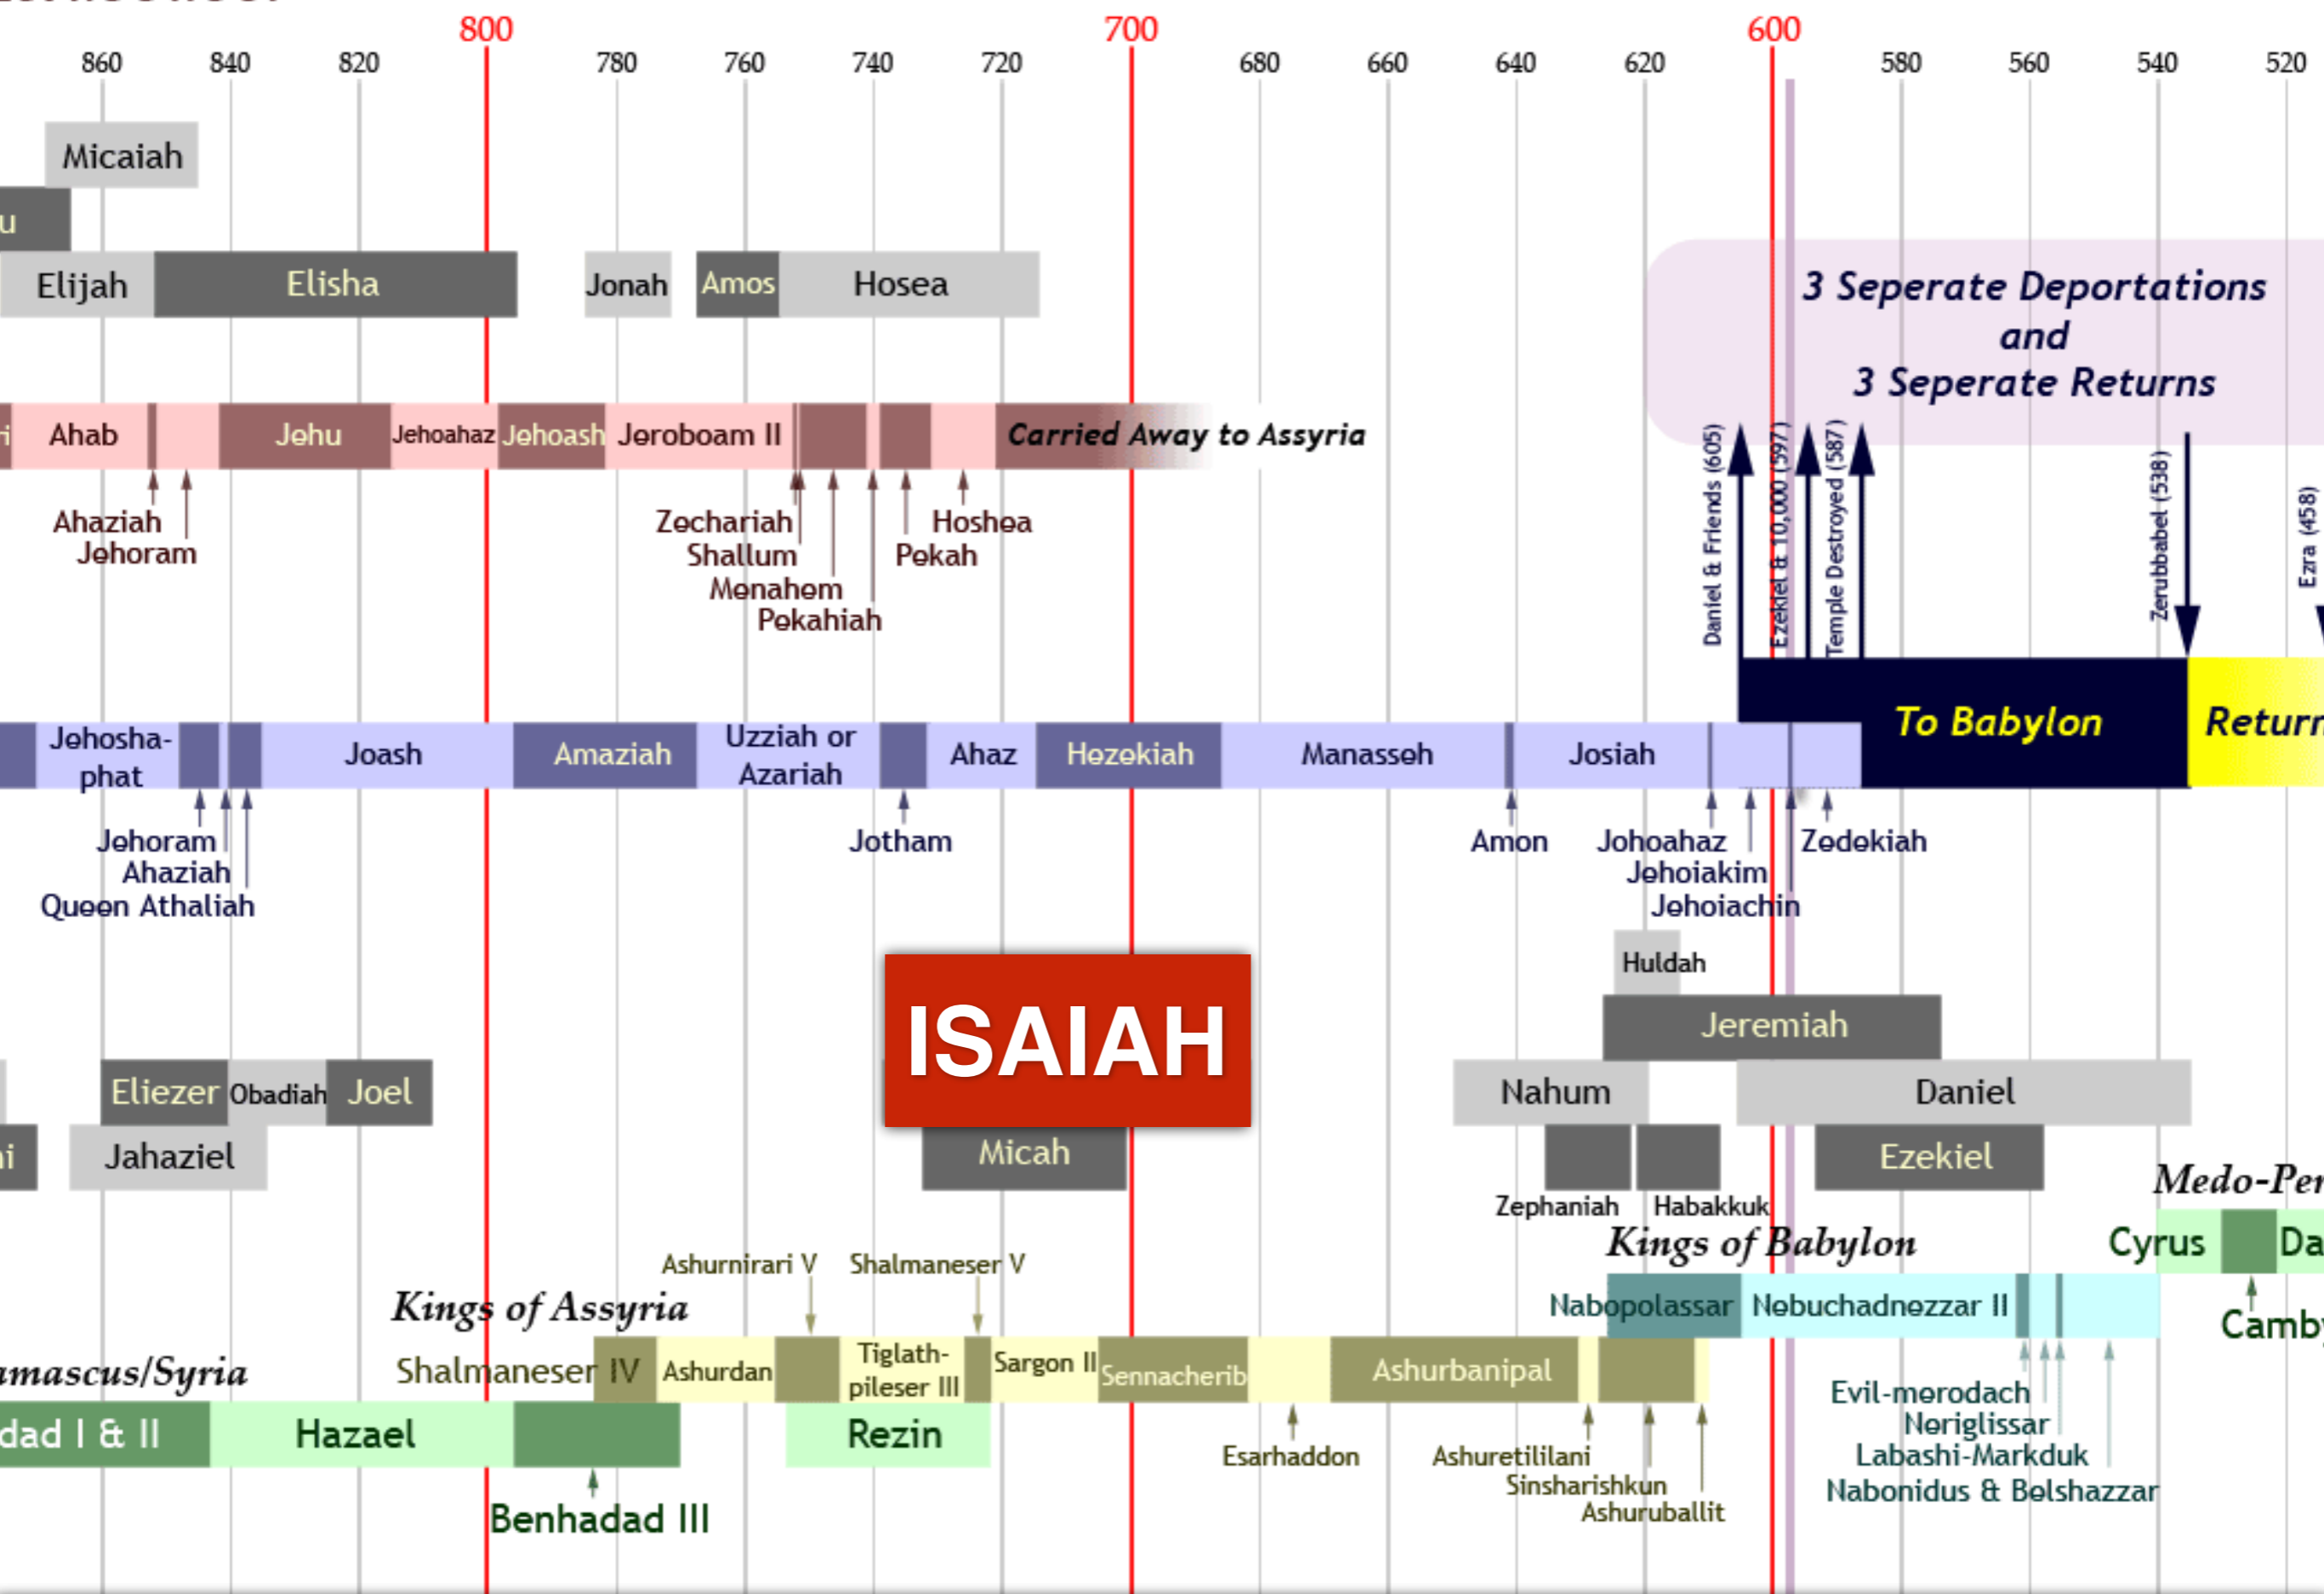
800 700 600
860 840 820 780 760 740 720 680 660 640 620 580 560 540 520

Micaiah
u
Elijah Elisha Jonah Amos Hosea

3 Seperate Deportations and 3 Seperate Returns

i Ahab Jehu Jehoahaz Jehoash Jeroboam II Carried Away to Assyria

Ahaziah Jehoram
Zechariah Shallum Menahem Pekahiah
Hoshea Pekah

Daniel & Friends (605)
Ezekiel & 10,000 (597)
Temple Destroyed (587)
Zerubbabel (538)
Ezra (458)

To Babylon Return

Jehosha-phat Joash Amaziah Uzziah or Azariah Ahaz Hezekiah Manasseh Josiah

Jehoram Ahaziah Queen Athaliah
Jotham
Amon
Johoahaz Jehoiakim Jehoiachin
Zedekiah

Huldah
Jeremiah
ISAIAH
Eliezer Obadiah Joel
Nahum Daniel
i Jahaziel
Micah
Ezekiel
Zephaniah Habakkuk
Medo-Per
Kings of Babylon
Cyrus Da
Ashurnirari V Shalmaneser V
Kings of Assyria
Nabopolassar Nebuchadnezzar II
Camb
amascus/Syria
Shalmaneser IV Ashurdan Tiglath-pileser III Sargon II Sennacherib Ashurbanipal
Evil-merodach Neriglissar Labashi-Markduk Nabonidus & Belshazzar
dad I & II Hazael Rezin
Esarhaddon
Ashuretililani Sinsharishkun Ashuruballit
Benhadad III